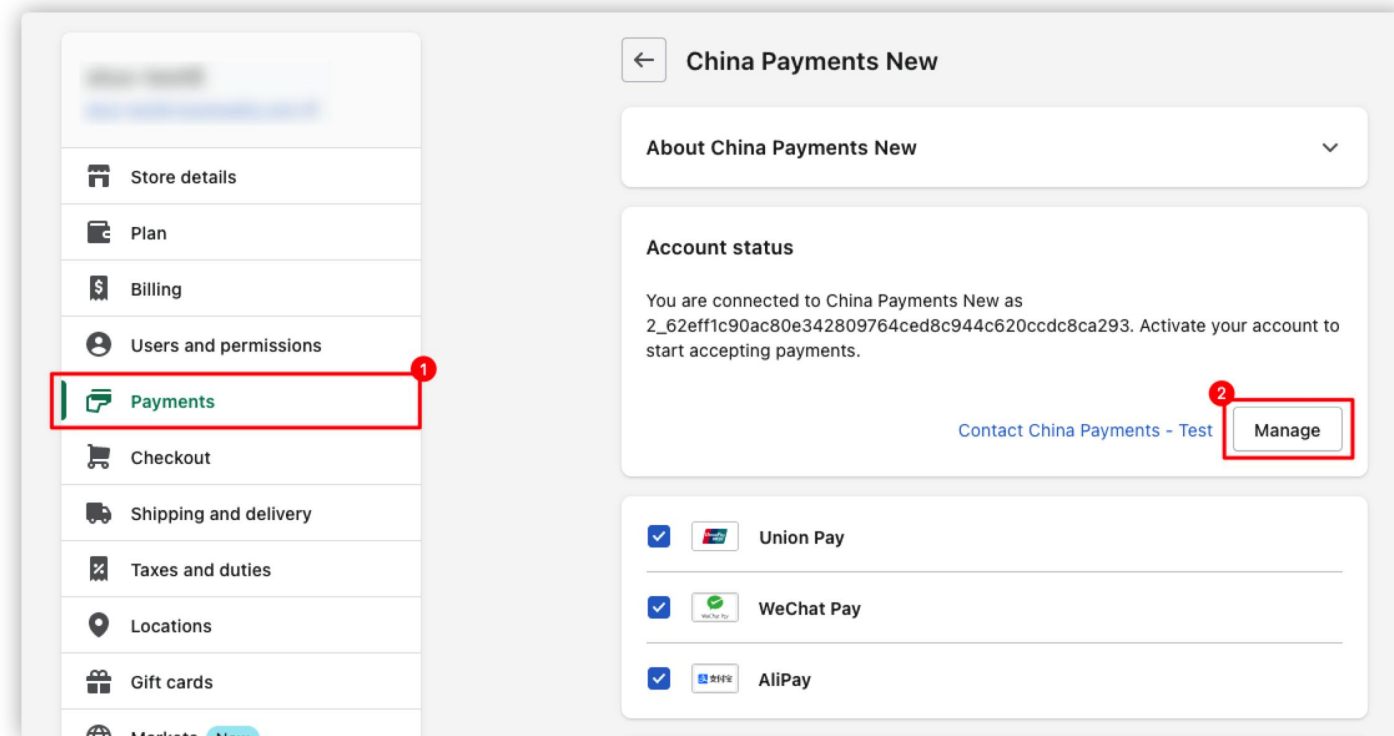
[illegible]
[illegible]

Store details

Plan

Billing

Users and permissions

1

Payments

Checkout

Shipping and delivery

Taxes and duties

Locations

Gift cards

Markets New

China Payments New

About China Payments New

Account status

You are connected to China Payments New as 2_62eff1c90ac80e342809764ced8c944c620ccdc8ca293. Activate your account to start accepting payments.

2

Contact China Payments - Test

Manage

Union Pay

WeChat Pay

AliPay